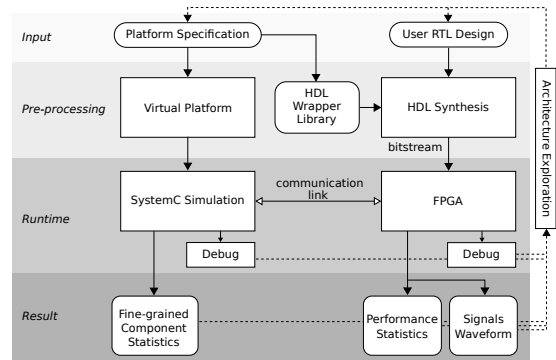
Input

Platform Specification

User RTL Design

Pre-processing

Virtual Platform

HDL Wrapper Library

HDL Synthesis

bitstream

Architecture Exploration

Runtime

SystemC Simulation

communication link

FPGA

Debug

Debug

Result

Fine-grained Component Statistics

Performance Statistics

Signals Waveform